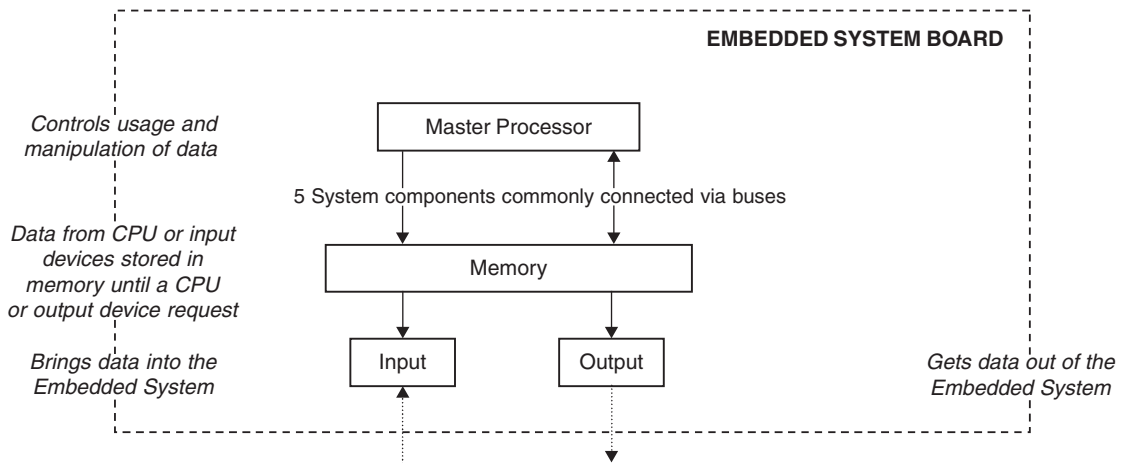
EMBEDDED SYSTEM BOARD

*Controls usage and manipulation of data*

Master Processor

5 System components commonly connected via buses

*Data from CPU or input devices stored in memory until a CPU or output device request*

Memory

*Brings data into the Embedded System*

Input

Output

*Gets data out of the Embedded System*